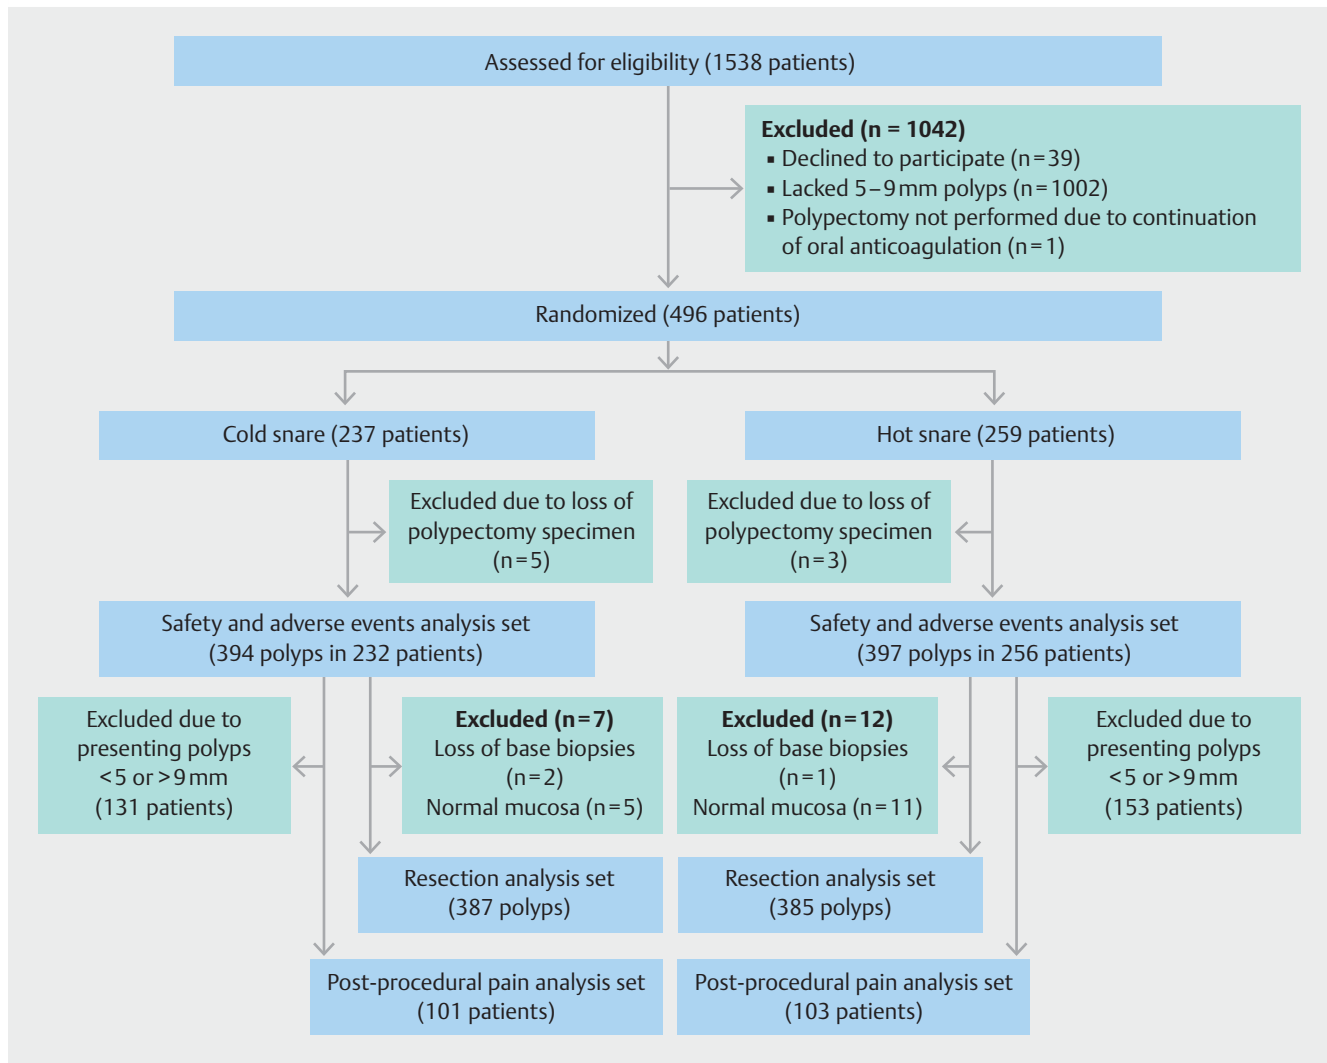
Assessed for eligibility (1538 patients)

**Excluded (n = 1042)**
- Declined to participate (n = 39)
- Lacked 5 – 9 mm polyps (n = 1002)
- Polypectomy not performed due to continuation of oral anticoagulation (n = 1)

Randomized (496 patients)

Cold snare (237 patients)

Excluded due to loss of polypectomy specimen (n = 5)

Safety and adverse events analysis set (394 polyps in 232 patients)

Excluded due to presenting polyps < 5 or > 9 mm (131 patients)

**Excluded (n = 7)**
Loss of base biopsies (n = 2)
Normal mucosa (n = 5)

Resection analysis set (387 polyps)

Post-procedural pain analysis set (101 patients)

Hot snare (259 patients)

Excluded due to loss of polypectomy specimen (n = 3)

Safety and adverse events analysis set (397 polyps in 256 patients)

**Excluded (n = 12)**
Loss of base biopsies (n = 1)
Normal mucosa (n = 11)

Excluded due to presenting polyps < 5 or > 9 mm (153 patients)

Resection analysis set (385 polyps)

Post-procedural pain analysis set (103 patients)